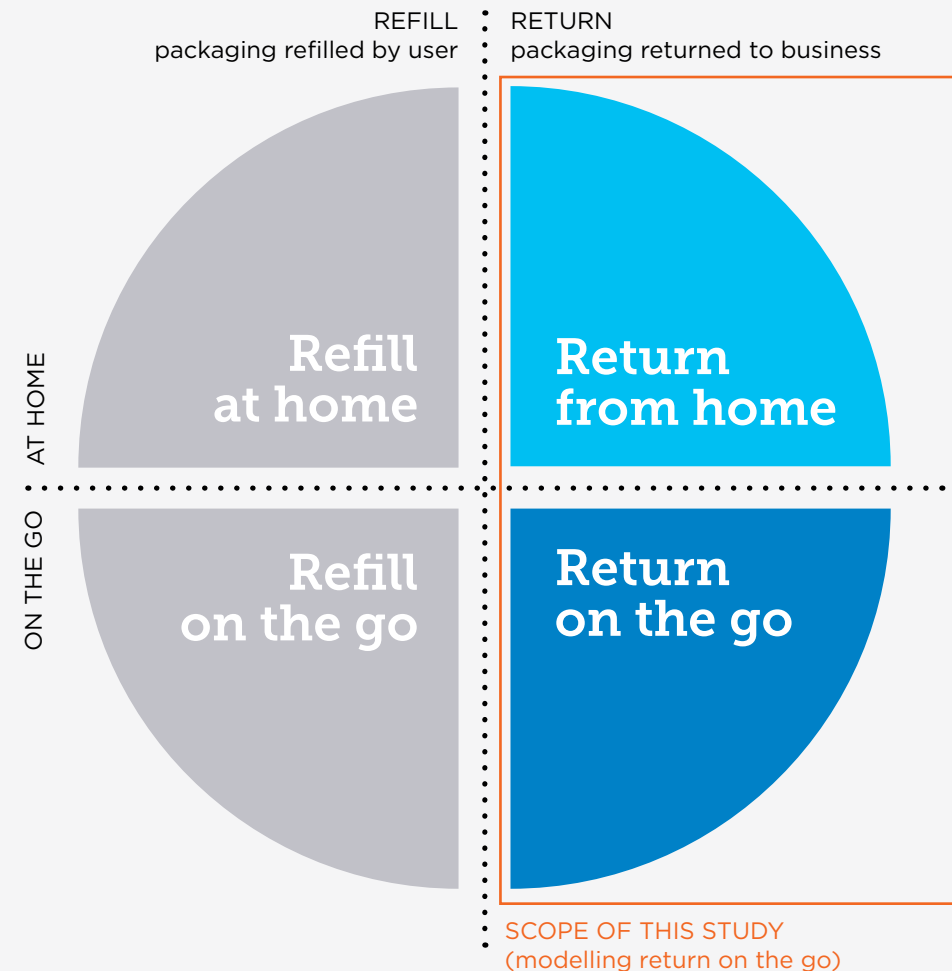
REFILL
packaging refilled by user

RETURN
packaging returned to business

AT HOME

ON THE GO

Refill
at home

Return
from home

Refill
on the go

Return
on the go

SCOPE OF THIS STUDY
(modelling return on the go)